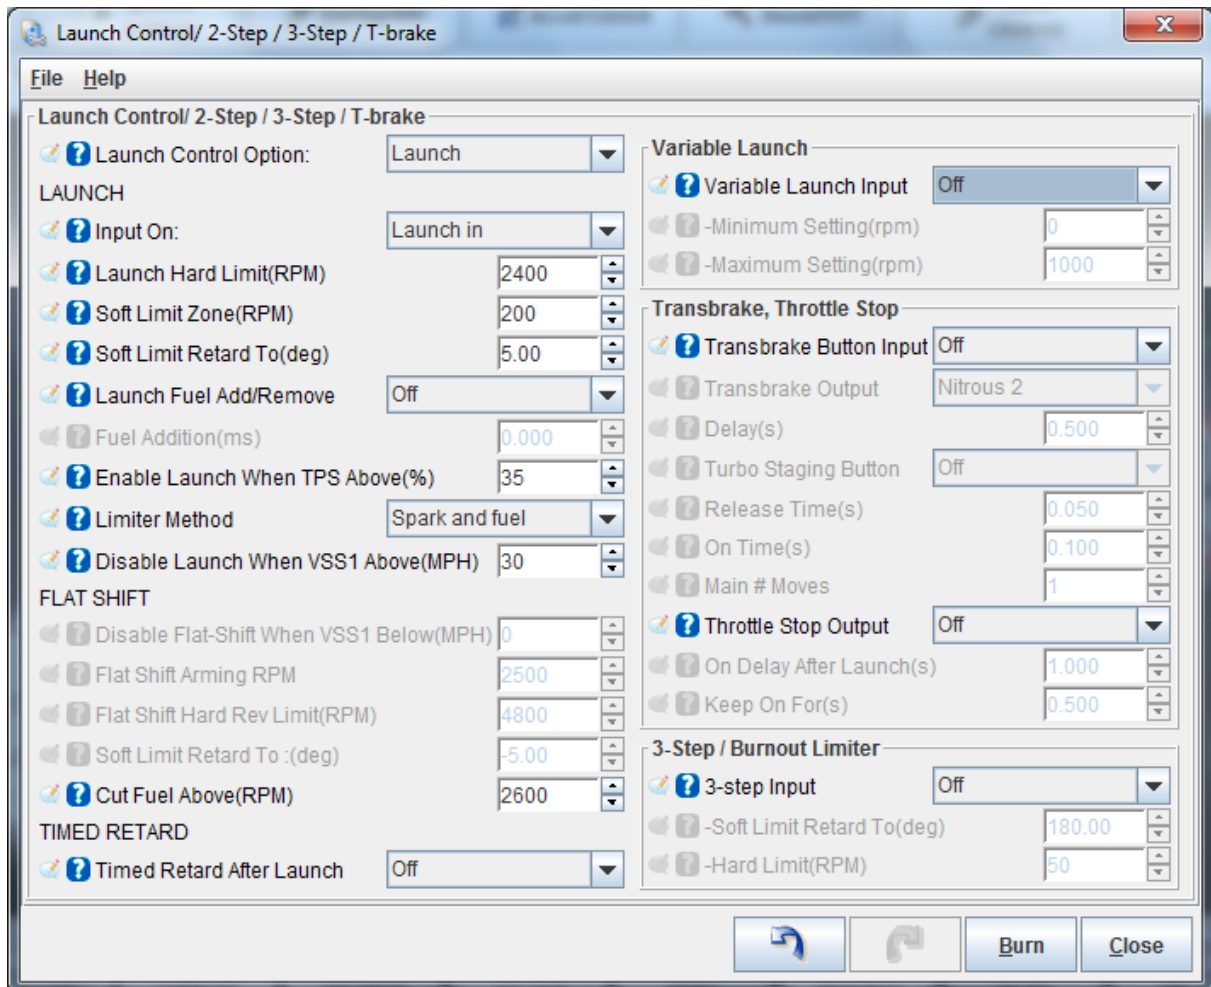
Launch Control/ 2-Step / 3-Step / T-brake

File Help

Launch Control/ 2-Step / 3-Step / T-brake

Launch Control Option: Launch

LAUNCH

Input On: Launch in

Launch Hard Limit(RPM) 2400

Soft Limit Zone(RPM) 200

Soft Limit Retard To(deg) 5.00

Launch Fuel Add/Remove Off

Fuel Addition(ms) 0.000

Enable Launch When TPS Above(%) 35

Limiter Method Spark and fuel

Disable Launch When VSS1 Above(MPH) 30

FLAT SHIFT

Disable Flat-Shift When VSS1 Below(MPH) 0

Flat Shift Arming RPM 2500

Flat Shift Hard Rev Limit(RPM) 4800

Soft Limit Retard To :(deg) -5.00

Cut Fuel Above(RPM) 2600

TIMED RETARD

Timed Retard After Launch Off

Variable Launch

Variable Launch Input Off

-Minimum Setting(rpm) 0

-Maximum Setting(rpm) 1000

Transbrake, Throttle Stop

Transbrake Button Input Off

Transbrake Output Nitrous 2

Delay(s) 0.500

Turbo Staging Button Off

Release Time(s) 0.050

On Time(s) 0.100

Main # Moves 1

Throttle Stop Output Off

On Delay After Launch(s) 1.000

Keep On For(s) 0.500

3-Step / Burnout Limiter

3-step Input Off

-Soft Limit Retard To(deg) 180.00

-Hard Limit(RPM) 50

Burn Close